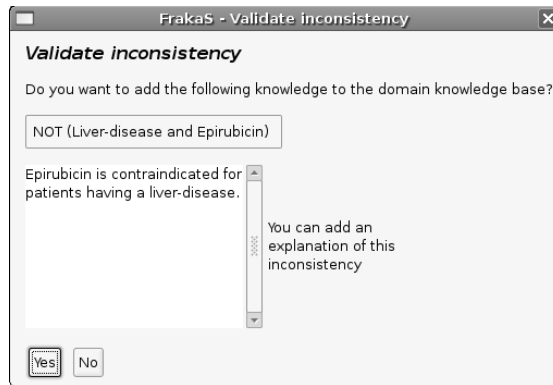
FrakaS - Validate inconsistency

Validate inconsistency

Do you want to add the following knowledge to the domain knowledge base?

NOT (Liver-disease and Epirubicin)

Epirubicin is contraindicated for patients having a liver-disease.

You can add an explanation of this inconsistency

Yes No